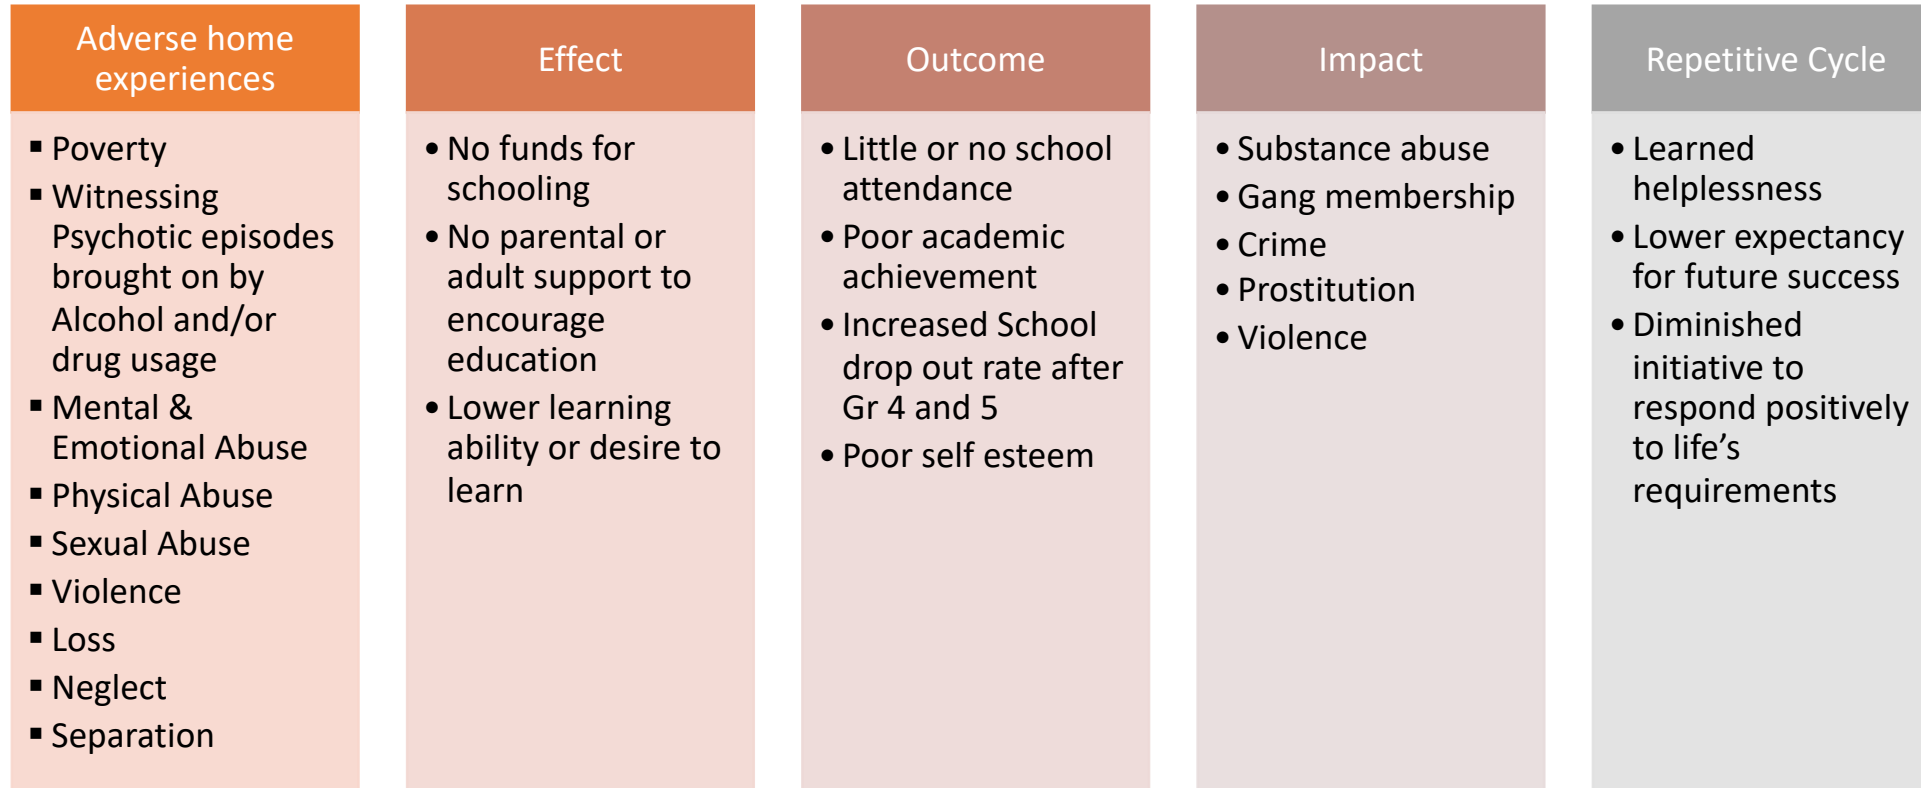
Adverse home experiences

- Poverty
- Witnessing Psychotic episodes brought on by Alcohol and/or drug usage
- Mental & Emotional Abuse
- Physical Abuse
- Sexual Abuse
- Violence
- Loss
- Neglect
- Separation

Effect

- No funds for schooling
- No parental or adult support to encourage education
- Lower learning ability or desire to learn

Outcome

- Little or no school attendance
- Poor academic achievement
- Increased School drop out rate after Gr 4 and 5
- Poor self esteem

Impact

- Substance abuse
- Gang membership
- Crime
- Prostitution
- Violence

Repetitive Cycle

- Learned helplessness
- Lower expectancy for future success
- Diminished initiative to respond positively to life’s requirements